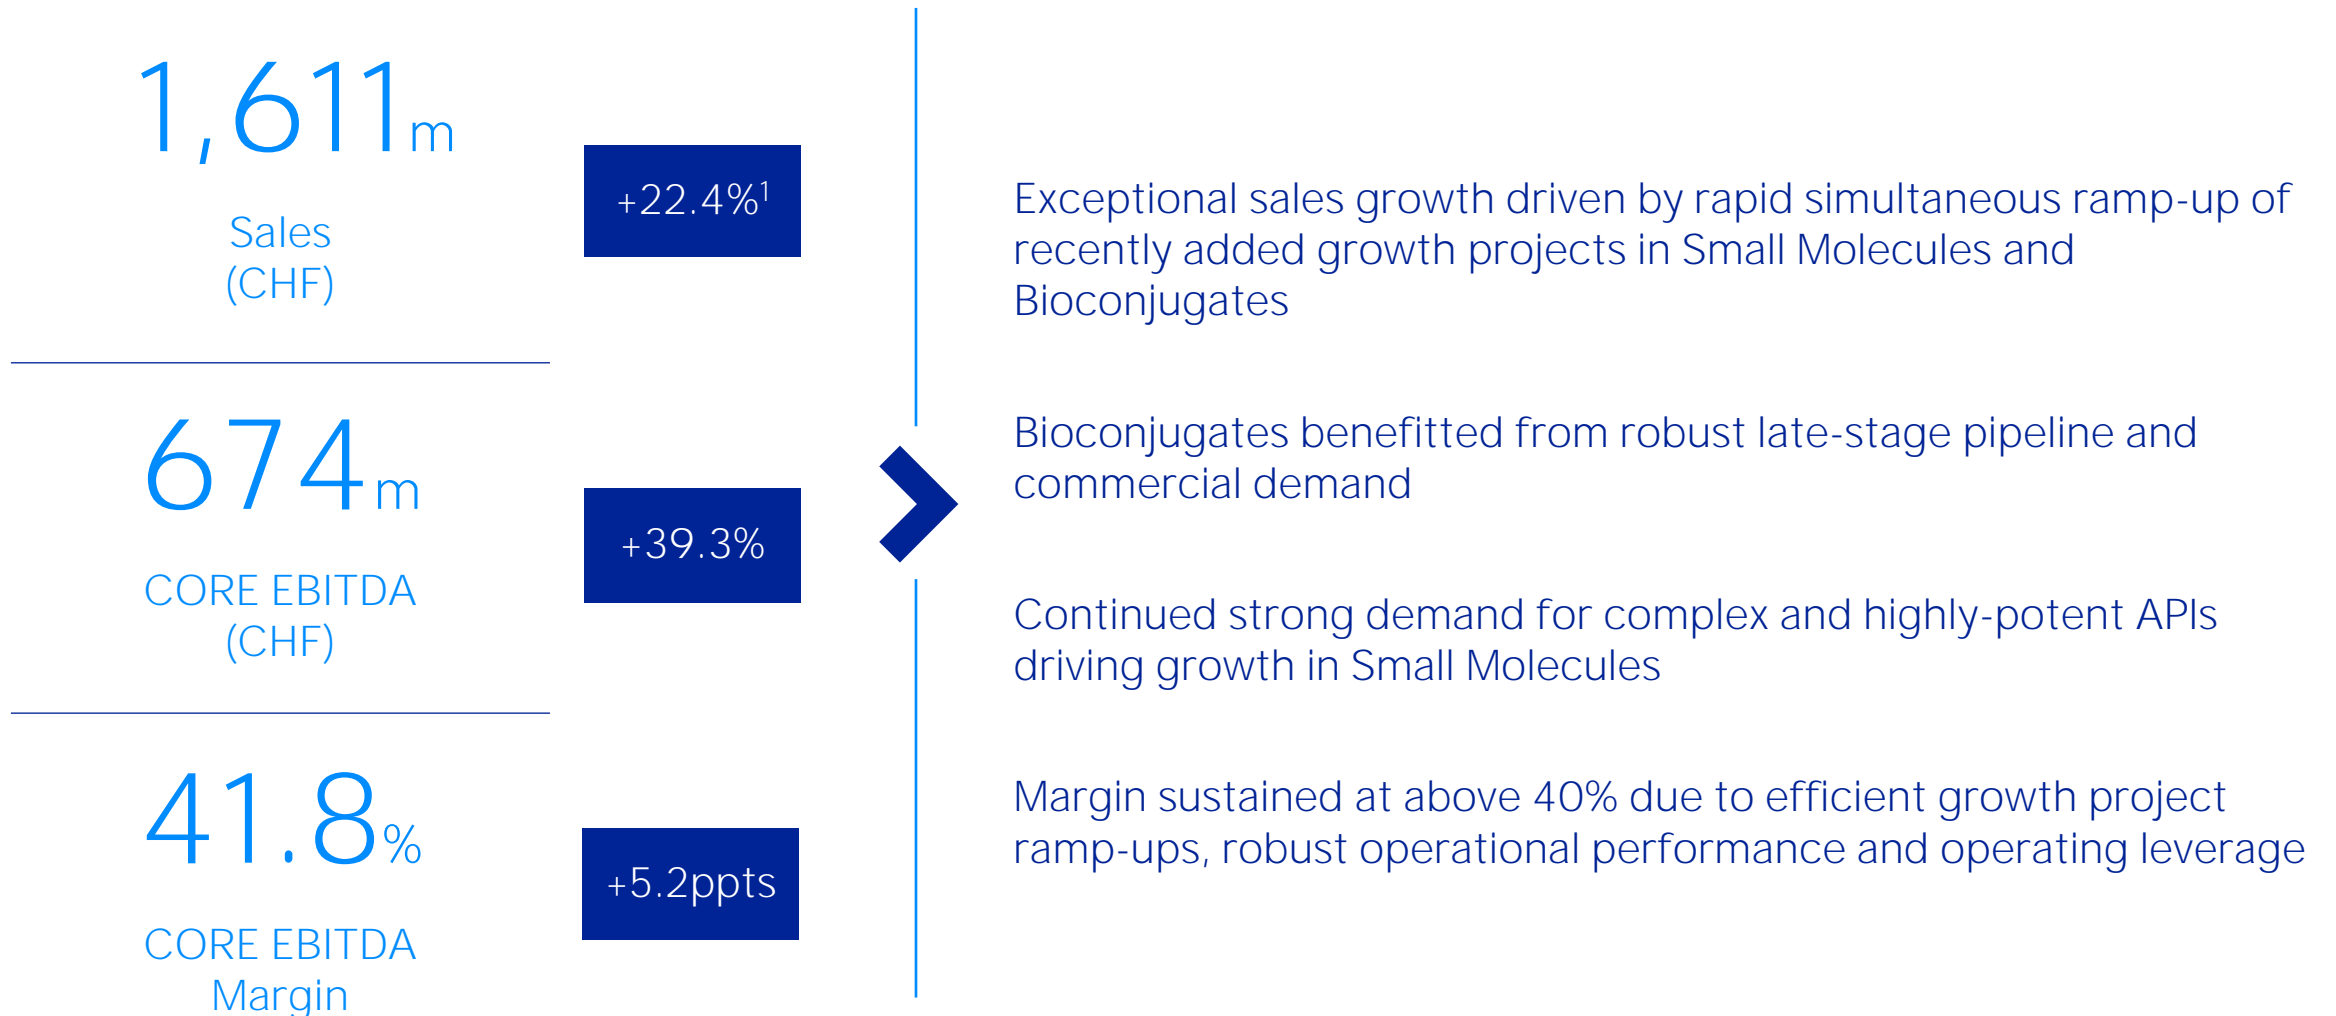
1,611m

Sales
(CHF)

+22.4%$^1$

674m

CORE EBITDA
(CHF)

+39.3%

41.8%

CORE EBITDA
Margin

+5.2ppts

Exceptional sales growth driven by rapid simultaneous ramp-up of recently added growth projects in Small Molecules and Bioconjugates

Bioconjugates benefitted from robust late-stage pipeline and commercial demand

Continued strong demand for complex and highly-potent APIs driving growth in Small Molecules

Margin sustained at above 40% due to efficient growth project ramp-ups, robust operational performance and operating leverage